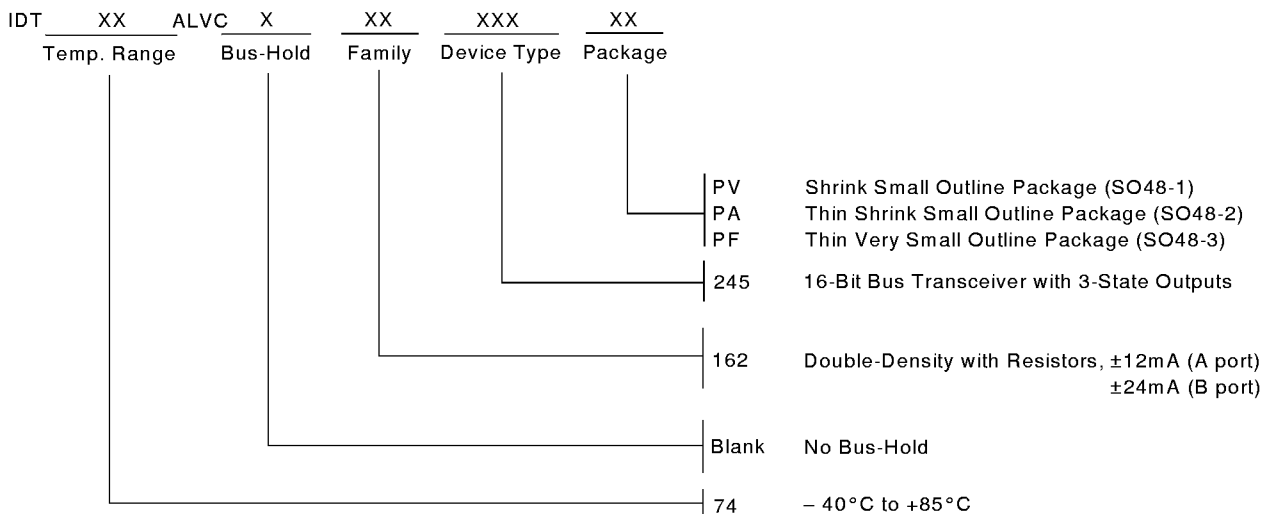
IDT XX ALVC X XX XXX XX
Temp. Range Bus-Hold Family Device Type Package

PV Shrink Small Outline Package (SO48-1)
PA Thin Shrink Small Outline Package (SO48-2)
PF Thin Very Small Outline Package (SO48-3)

245 16-Bit Bus Transceiver with 3-State Outputs

162 Double-Density with Resistors, ±12mA (A port) ±24mA (B port)

Blank No Bus-Hold

74 – 40°C to +85°C